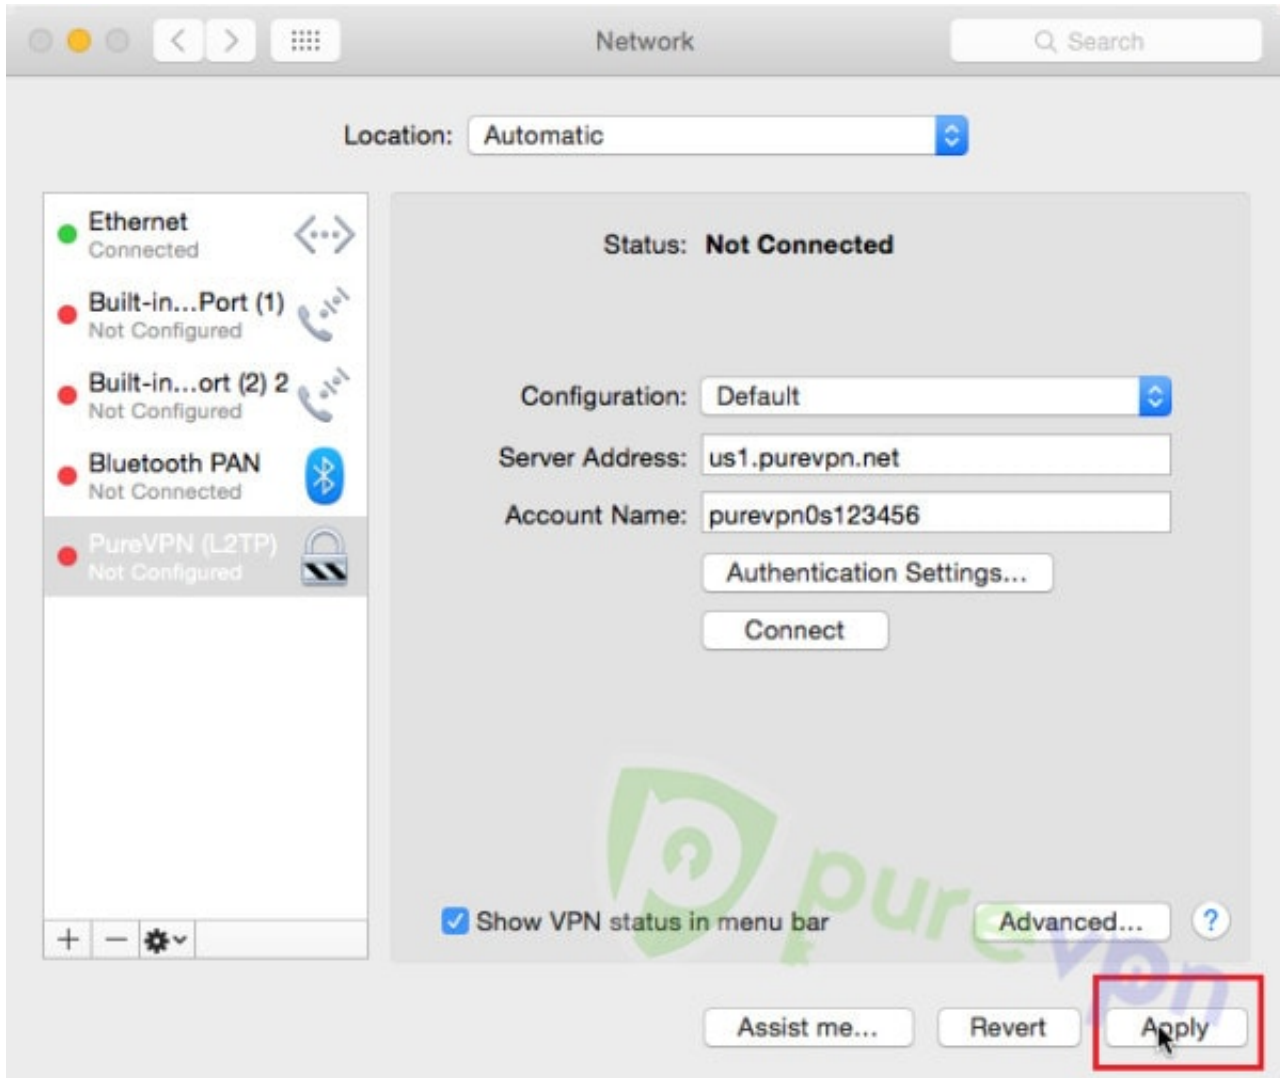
Network

Search

Location: Automatic

Ethernet
Connected

Built-in...Port (1)
Not Configured

Built-in...ort (2) 2
Not Configured

Bluetooth PAN
Not Connected

PureVPN (L2TP)
Not Configured

+ −

Status: Not Connected

Configuration: Default

Server Address: us1.purevpn.net

Account Name: purevpn0s123456

Authentication Settings...

Connect

Show VPN status in menu bar

Advanced...

?

purevpn

Assist me...

Revert

Apply